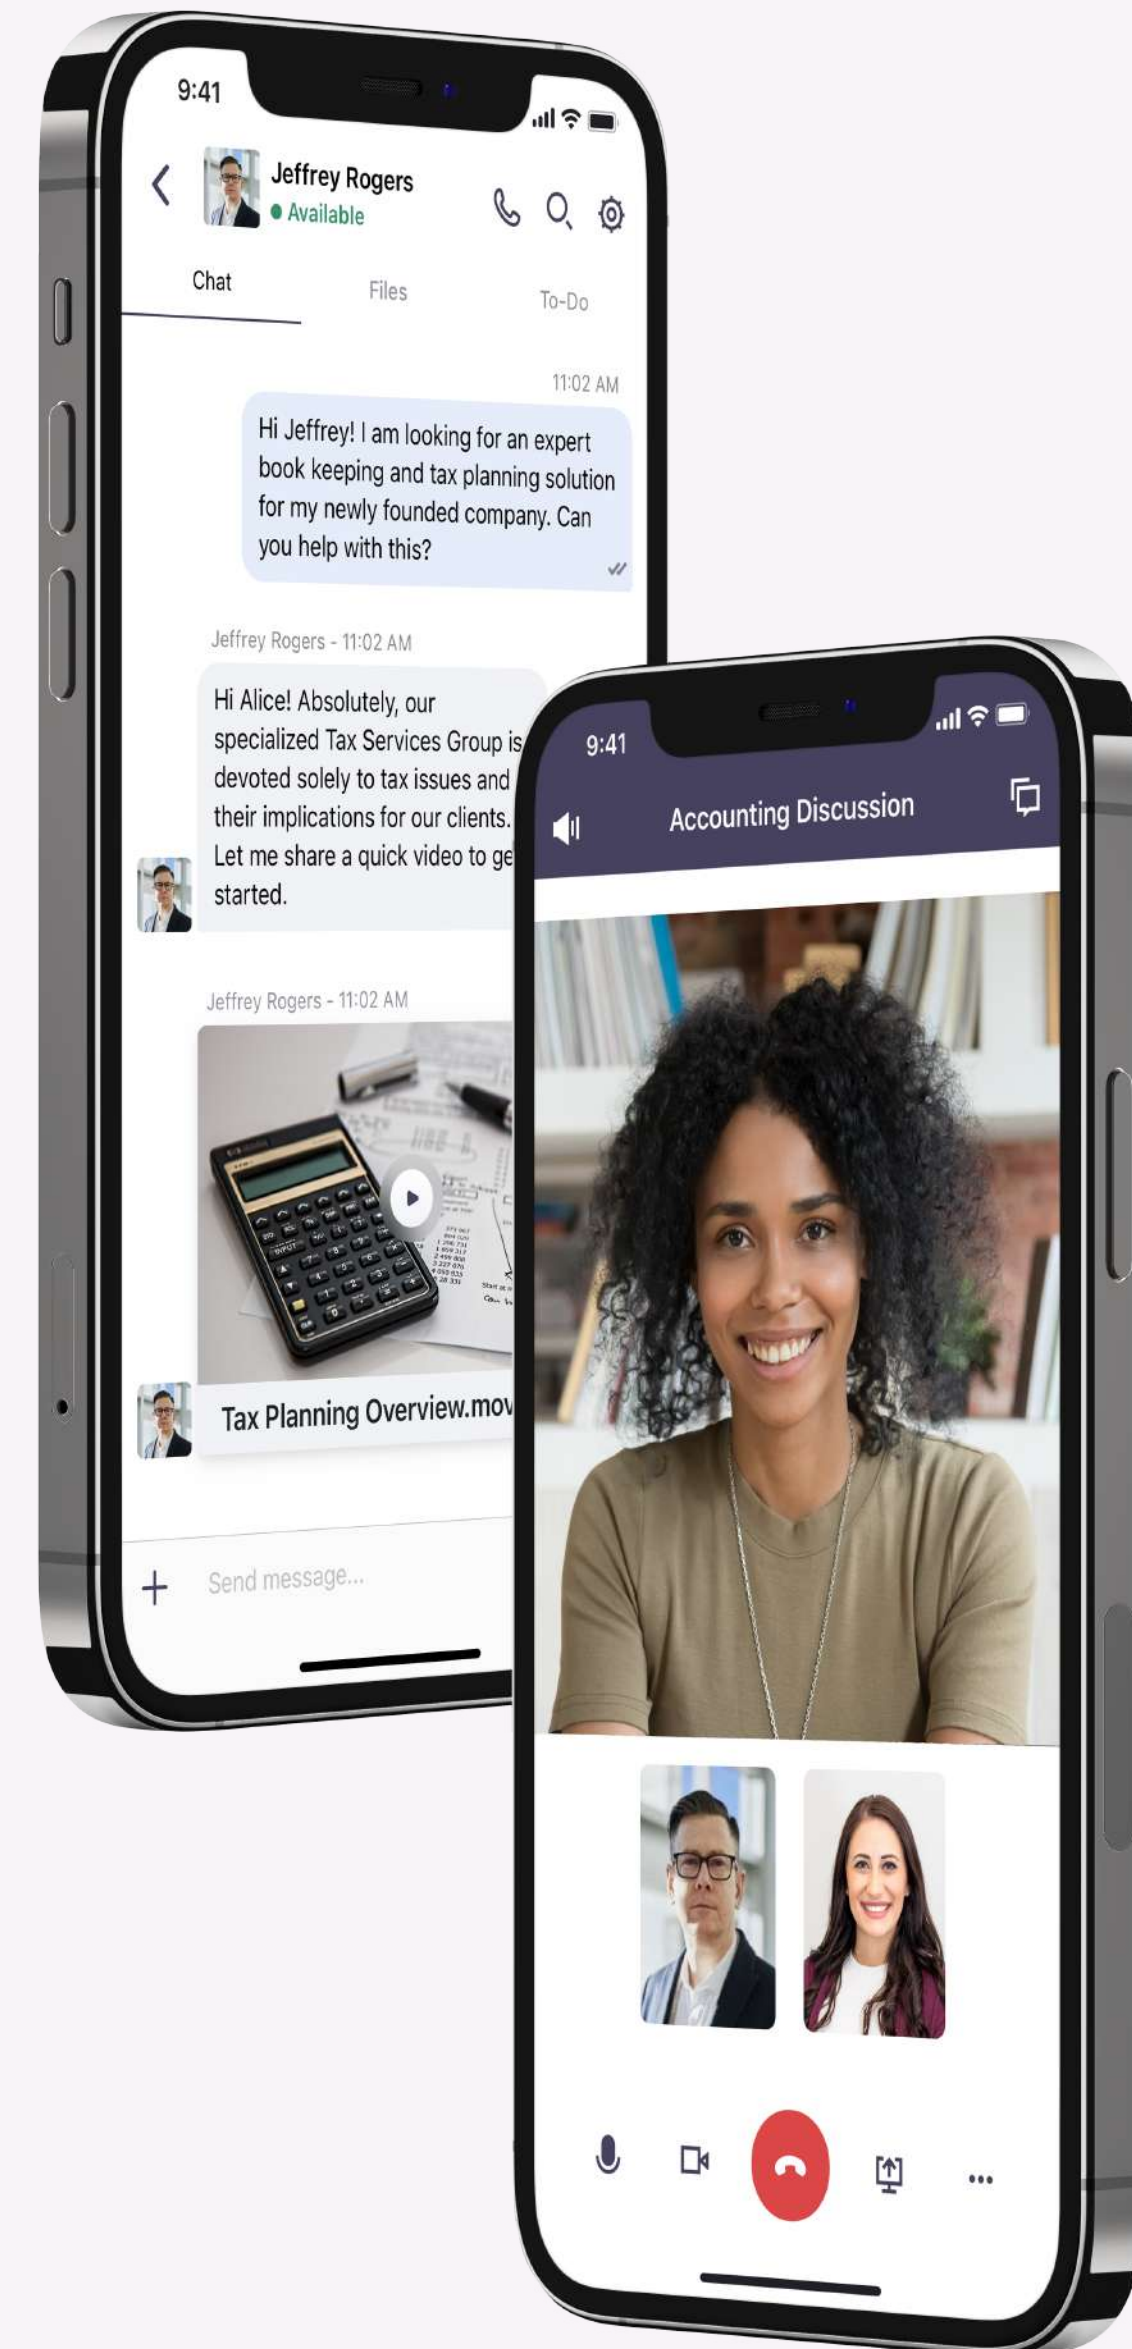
9:41

Jeffrey Rogers
Available

Chat
Files
To-Do

11:02 AM

Hi Jeffrey! I am looking for an expert book keeping and tax planning solution for my newly founded company. Can you help with this?

Jeffrey Rogers - 11:02 AM

Hi Alice! Absolutely, our specialized Tax Services Group is devoted solely to tax issues and their implications for our clients. Let me share a quick video to ge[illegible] started.

Jeffrey Rogers - 11:02 AM

Tax Planning Overview.mov

Send message...

9:41

Accounting Discussion